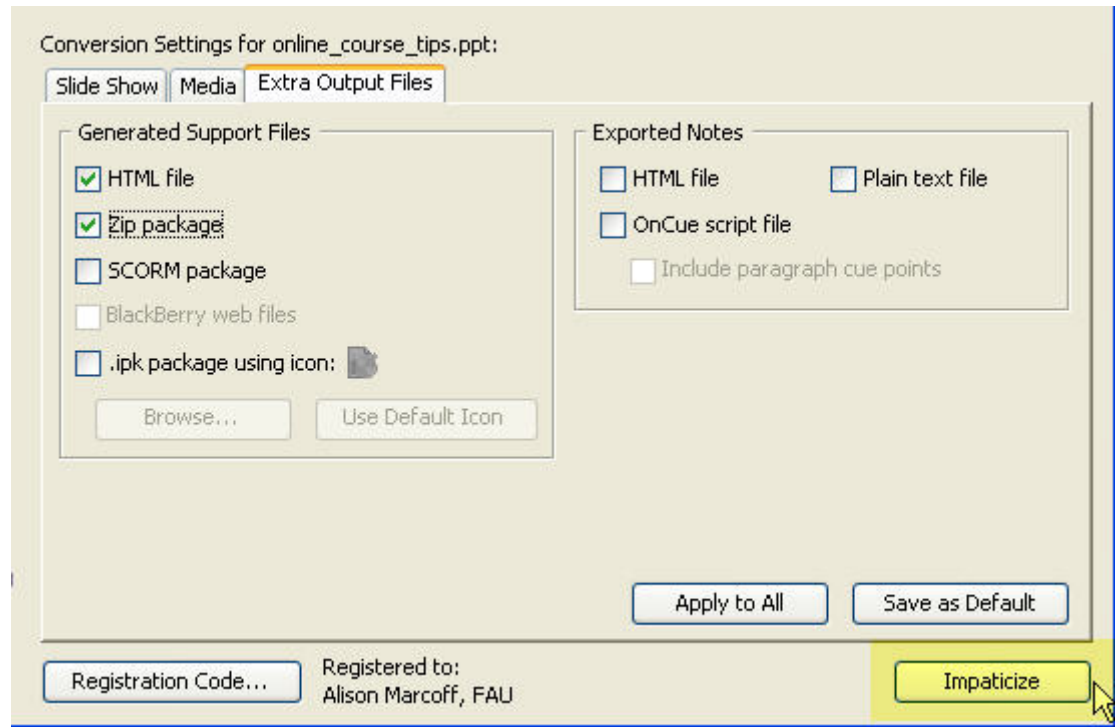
Conversion Settings for online_course_tips.ppt:

Slide Show | Media | Extra Output Files

Generated Support Files

HTML file

Zip package

SCORM package

BlackBerry web files

.ipk package using icon:

Browse...

Use Default Icon

Exported Notes

HTML file

Plain text file

OnCue script file

Include paragraph cue points

Apply to All

Save as Default

Registration Code...

Registered to:
Alison Marcoff, FAU

Impaticize